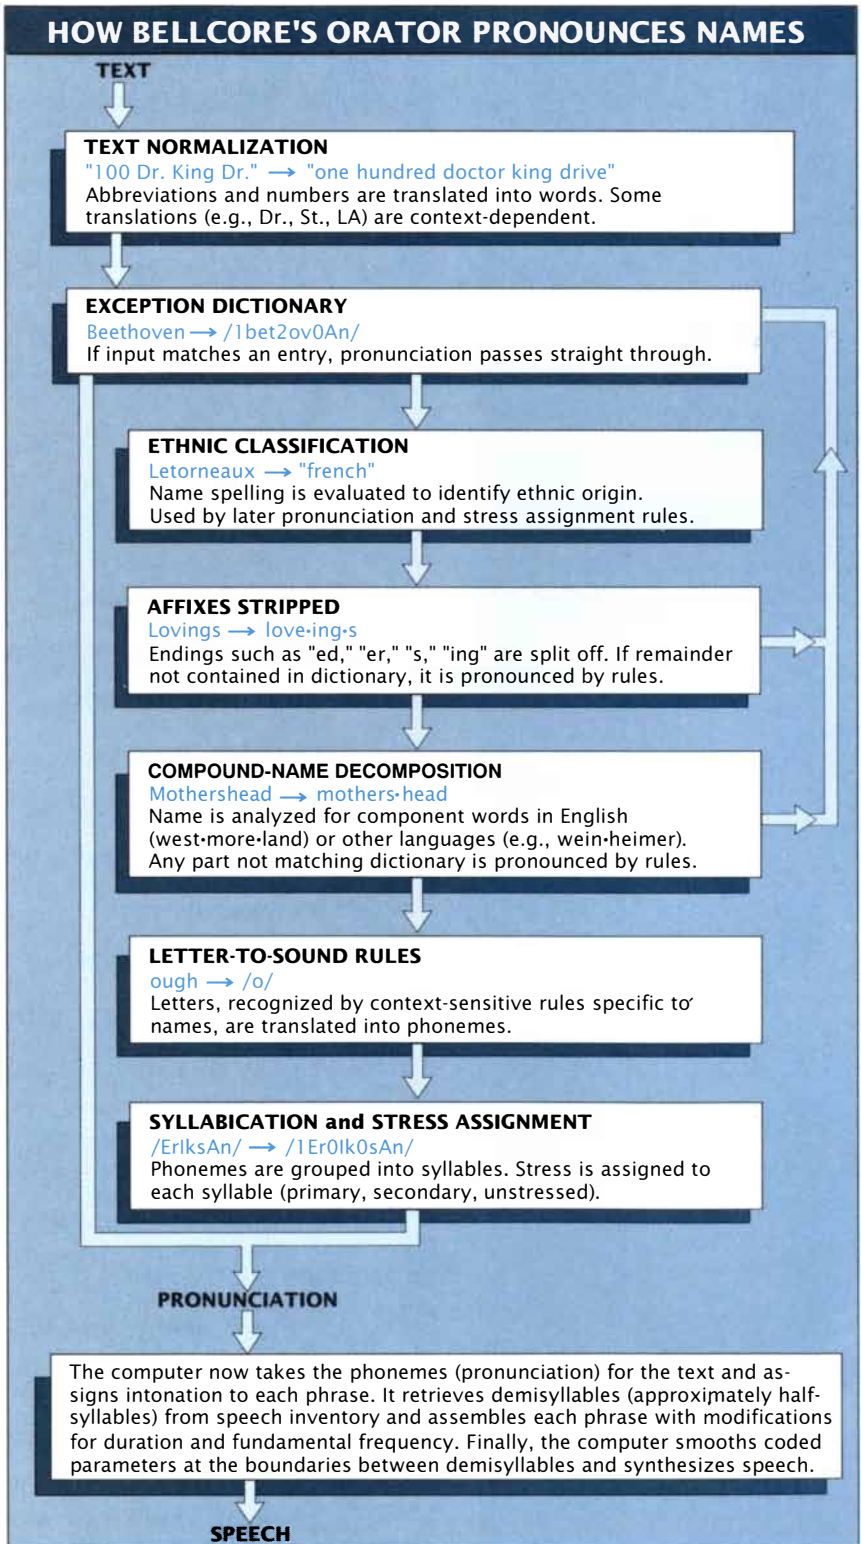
HOW BELLCORE'S ORATOR PRONOUNCES NAMES

TEXT

TEXT NORMALIZATION
"100 Dr. King Dr." → "one hundred doctor king drive"
Abbreviations and numbers are translated into words. Some translations (e.g., Dr., St., LA) are context-dependent.

EXCEPTION DICTIONARY
Beethoven → /1bet2ov0An/
If input matches an entry, pronunciation passes straight through.

ETHNIC CLASSIFICATION
Letorneaux → "french"
Name spelling is evaluated to identify ethnic origin. Used by later pronunciation and stress assignment rules.

AFFIXES STRIPPED
Lovings → love·ing·s
Endings such as "ed," "er," "s," "ing" are split off. If remainder not contained in dictionary, it is pronounced by rules.

COMPOUND-NAME DECOMPOSITION
Mothershead → mothers·head
Name is analyzed for component words in English (west·more·land) or other languages (e.g., wein·heimer). Any part not matching dictionary is pronounced by rules.

LETTER-TO-SOUND RULES
ough → /o/
Letters, recognized by context-sensitive rules specific to names, are translated into phonemes.

SYLLABICATION and STRESS ASSIGNMENT
/ErIksAn/ → /1Er0Ik0sAn/
Phonemes are grouped into syllables. Stress is assigned to each syllable (primary, secondary, unstressed).

PRONUNCIATION

The computer now takes the phonemes (pronunciation) for the text and assigns intonation to each phrase. It retrieves demisyllables (approximately half-syllables) from speech inventory and assembles each phrase with modifications for duration and fundamental frequency. Finally, the computer smooths coded parameters at the boundaries between demisyllables and synthesizes speech.

SPEECH